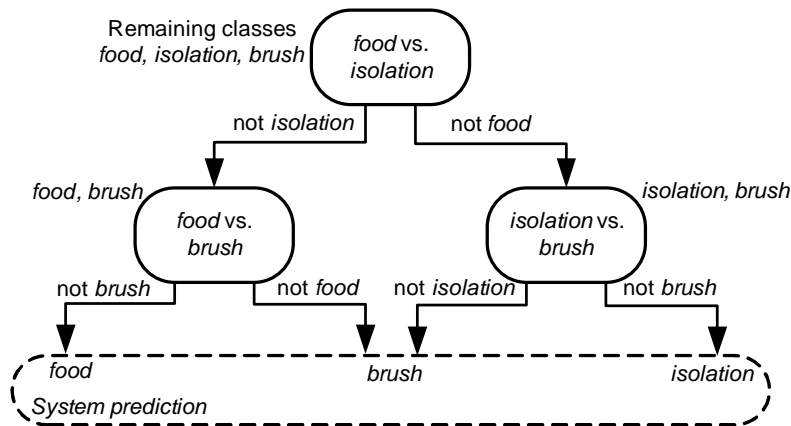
Remaining classes
food, isolation, brush

food vs. isolation

not isolation

not food

food, brush

food vs. brush

isolation, brush

isolation vs. brush

not brush

not food

not isolation

not brush

food

brush

isolation

System prediction